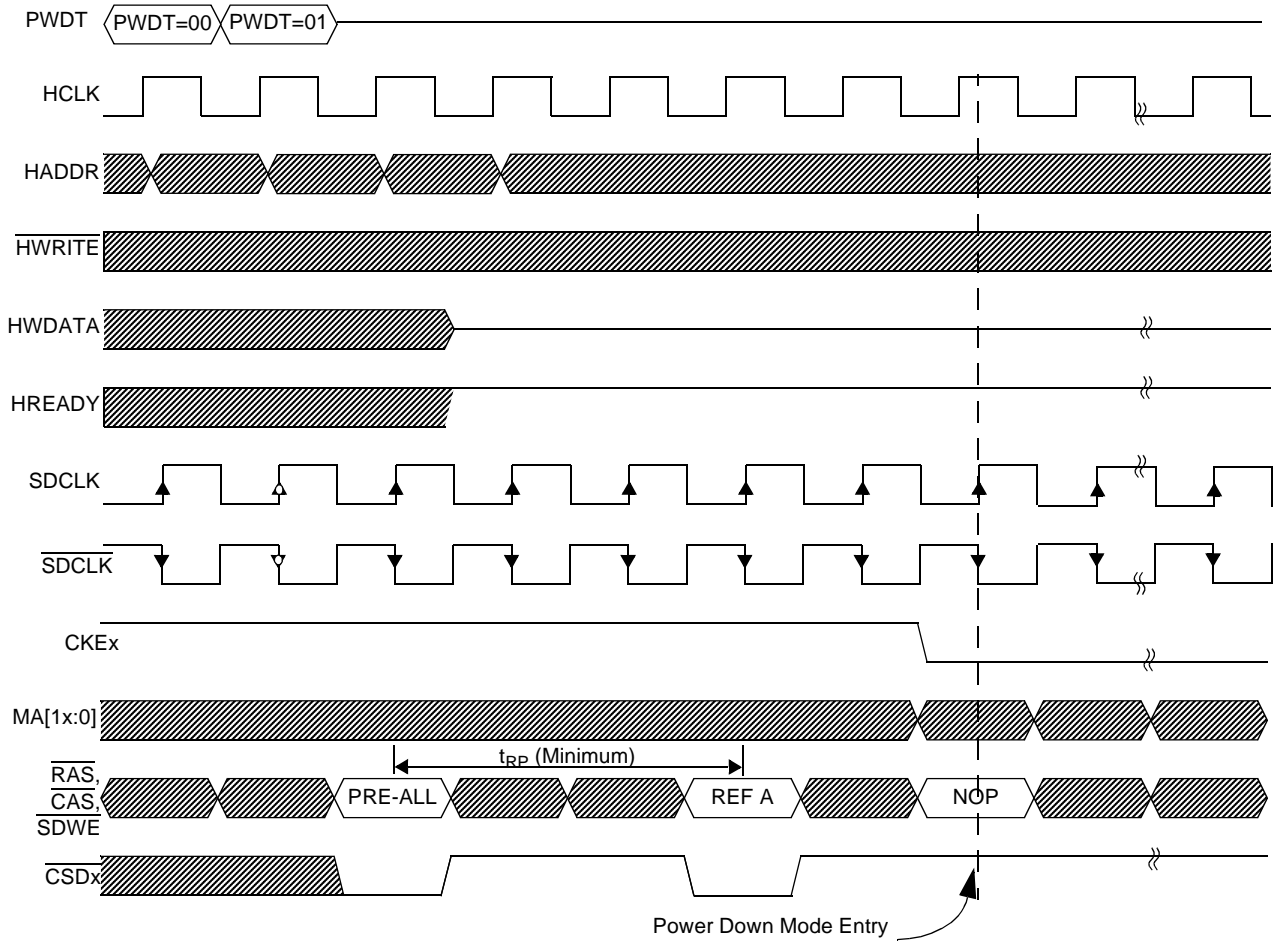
PWDT PWDT=00 PWDT=01

HCLK

HADDR

$\overline{HWRITE}$

HWDATA

HREADY

SDCLK

$\overline{SDCLK}$

CKEx

MA[1x:0]

$t_{RP}$ (Minimum)

$\overline{RAS}$, $\overline{CAS}$, $\overline{SDWE}$

PRE-ALL

REF A

NOP

$\overline{CSDx}$

Power Down Mode Entry